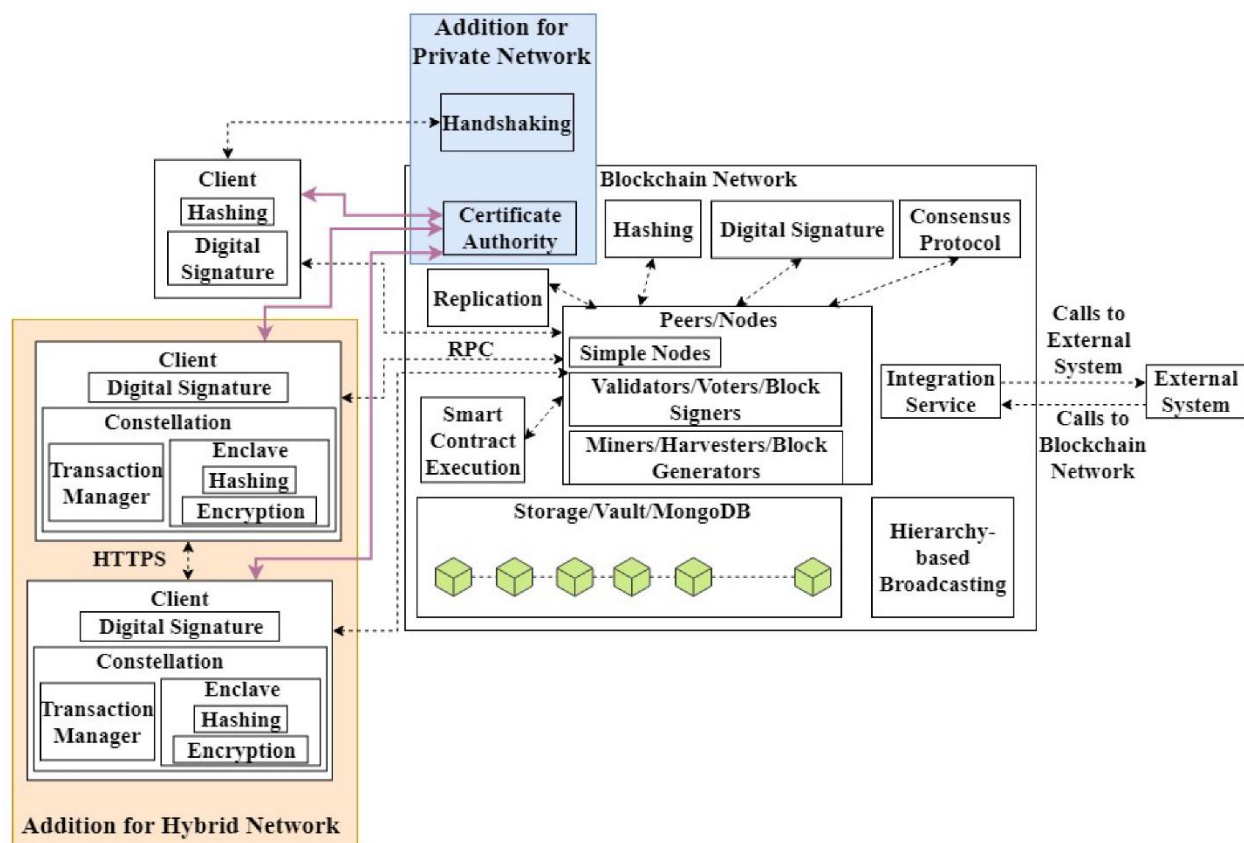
Addition for Private Network

Handshaking

Certificate Authority

Client
Hashing
Digital Signature

Blockchain Network

Hashing

Digital Signature

Consensus Protocol

Replication

Peers/Nodes
Simple Nodes
Validators/Voters/Block Signers
Miners/Harvesters/Block Generators

RPC

Smart Contract Execution

Integration Service

Calls to External System

External System

Calls to Blockchain Network

Storage/Vault/MongoDB

Hierarchy-based Broadcasting

Client
Digital Signature
Constellation
Transaction Manager
Enclave
Hashing
Encryption

HTTPS

Client
Digital Signature
Constellation
Transaction Manager
Enclave
Hashing
Encryption

Addition for Hybrid Network